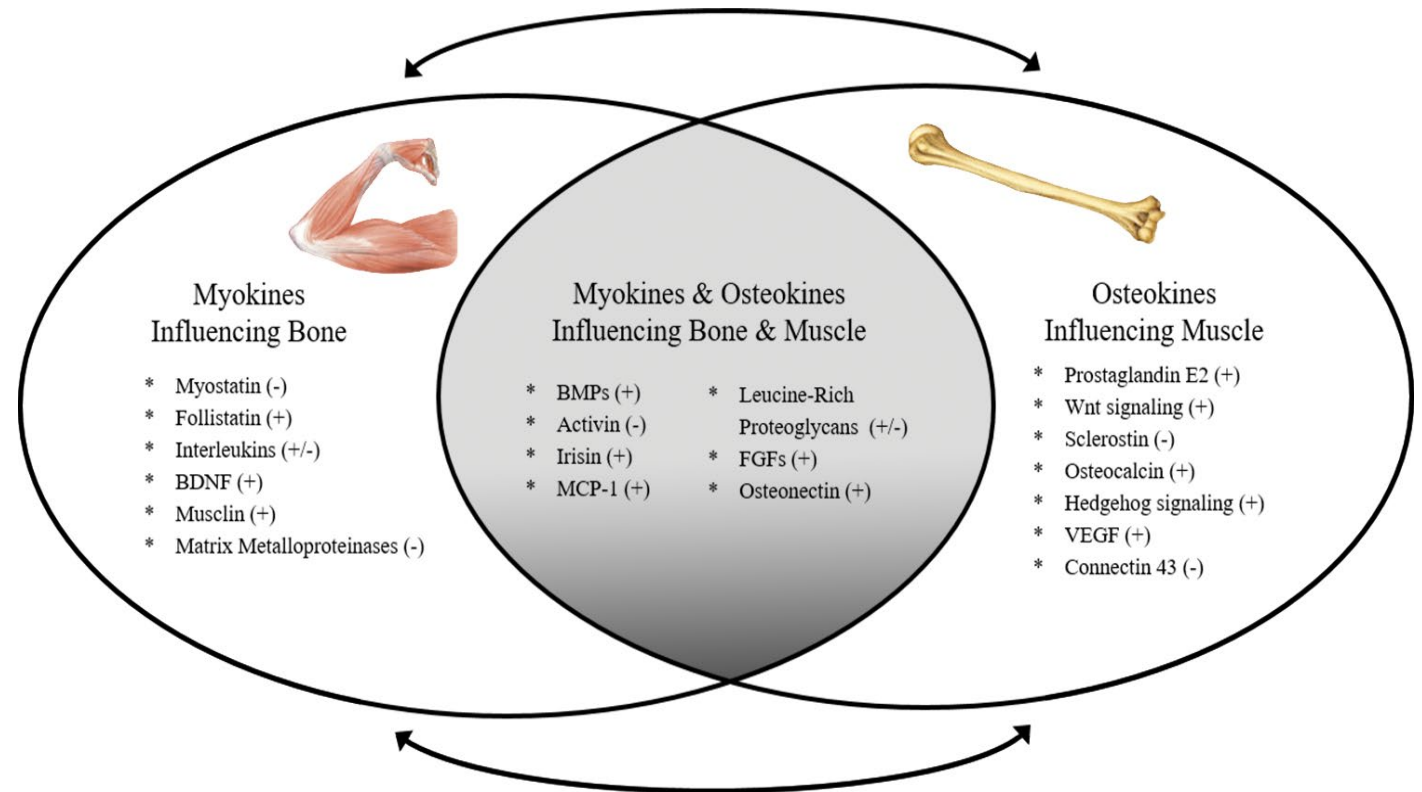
Myokines
Influencing Bone

* Myostatin (-)
* Follistatin (+)
* Interleukins (+/-)
* BDNF (+)
* Musclin (+)
* Matrix Metalloproteinases (-)

Myokines & Osteokines
Influencing Bone & Muscle

* BMPs (+)
* Activin (-)
* Irisin (+)
* MCP-1 (+)

* Leucine-Rich Proteoglycans (+/-)
* FGFs (+)
* Osteonectin (+)

Osteokines
Influencing Muscle

* Prostaglandin E2 (+)
* Wnt signaling (+)
* Sclerostin (-)
* Osteocalcin (+)
* Hedgehog signaling (+)
* VEGF (+)
* Connectin 43 (-)